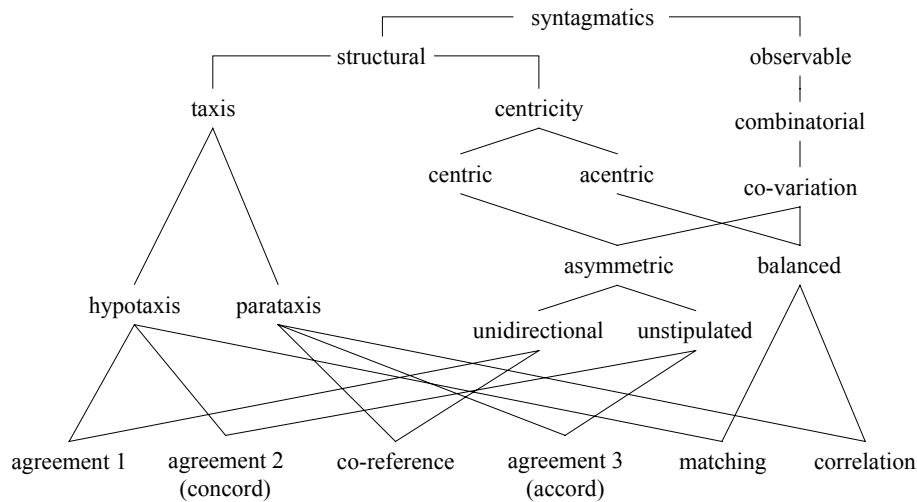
syntagmatics

structural

observable

taxis

centricity

combinatorial

centric

acentric

co-variation

asymmetric

balanced

hypotaxis

parataxis

unidirectional

unstipulated

agreement 1

agreement 2 (concord)

co-reference

agreement 3 (accord)

matching

correlation